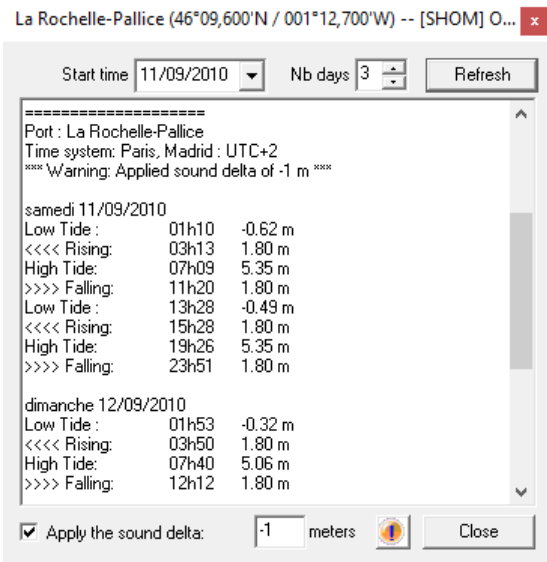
La Rochelle-Pallice (46°09,600'N / 001°12,700'W) -- [SHOM] O...

Start time 11/09/2010 Nb days 3 Refresh

====================
Port : La Rochelle-Pallice
Time system: Paris, Madrid : UTC+2
*** Warning: Applied sound delta of -1 m ***

samedi 11/09/2010
Low Tide : 01h10 -0.62 m
<<<< Rising: 03h13 1.80 m
High Tide: 07h09 5.35 m
>>>> Falling: 11h20 1.80 m
Low Tide : 13h28 -0.49 m
<<<< Rising: 15h28 1.80 m
High Tide: 19h26 5.35 m
>>>> Falling: 23h51 1.80 m

dimanche 12/09/2010
Low Tide : 01h53 -0.32 m
<<<< Rising: 03h50 1.80 m
High Tide: 07h40 5.06 m
>>>> Falling: 12h12 1.80 m

Apply the sound delta: -1 meters Close